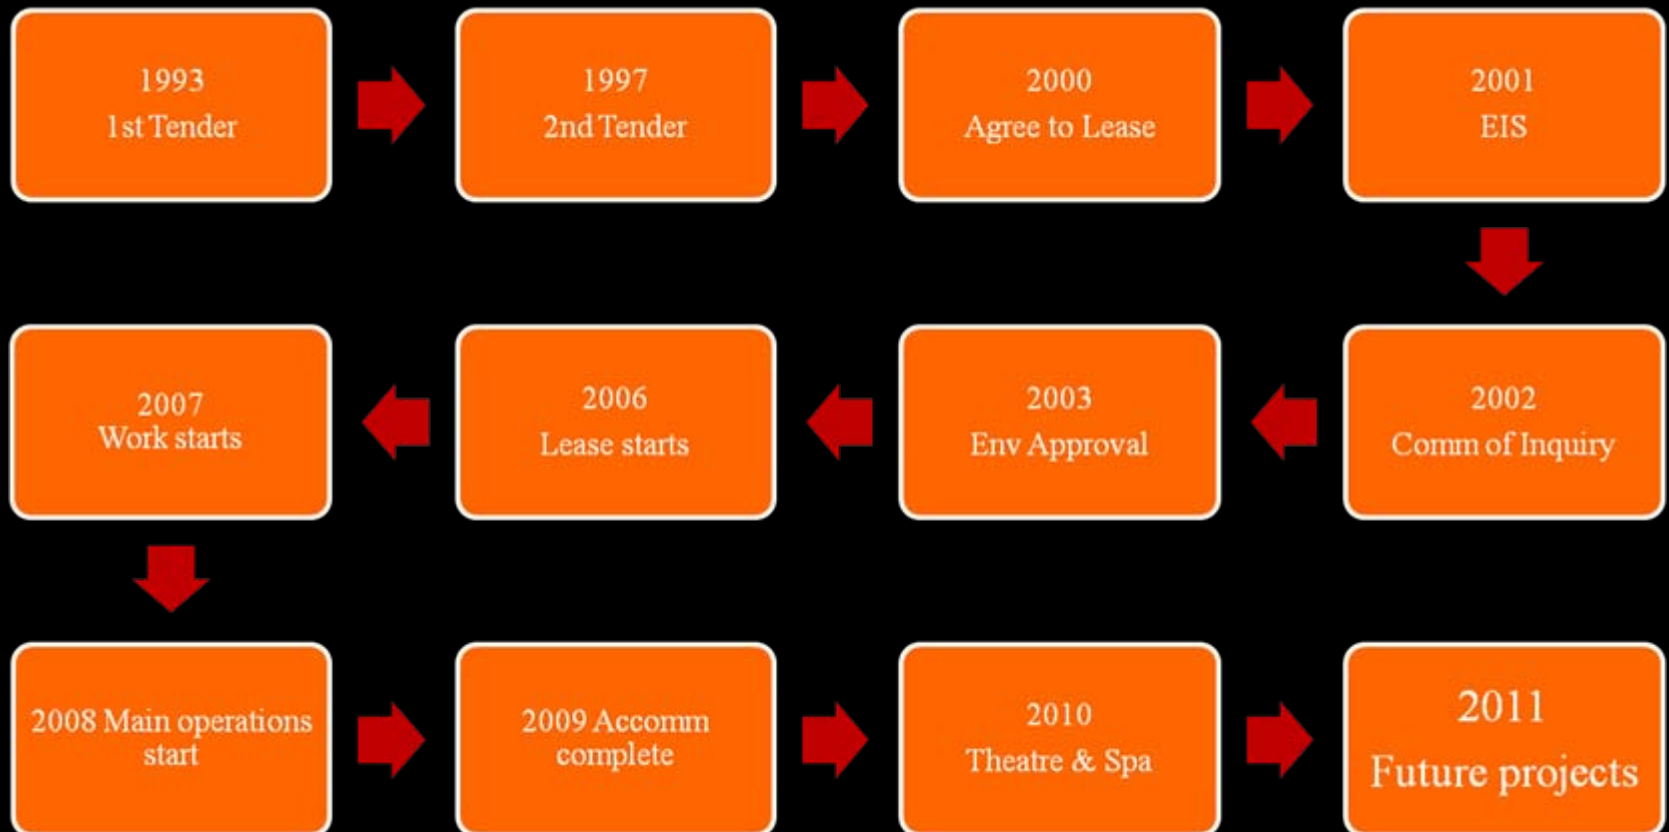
1993
1st Tender

1997
2nd Tender

2000
Agree to Lease

2001
EIS

2002
Comm of Inquiry

2003
Env Approval

2006
Lease starts

2007
Work starts

2008 Main operations start

2009 Accomm complete

2010
Theatre & Spa

2011
Future projects